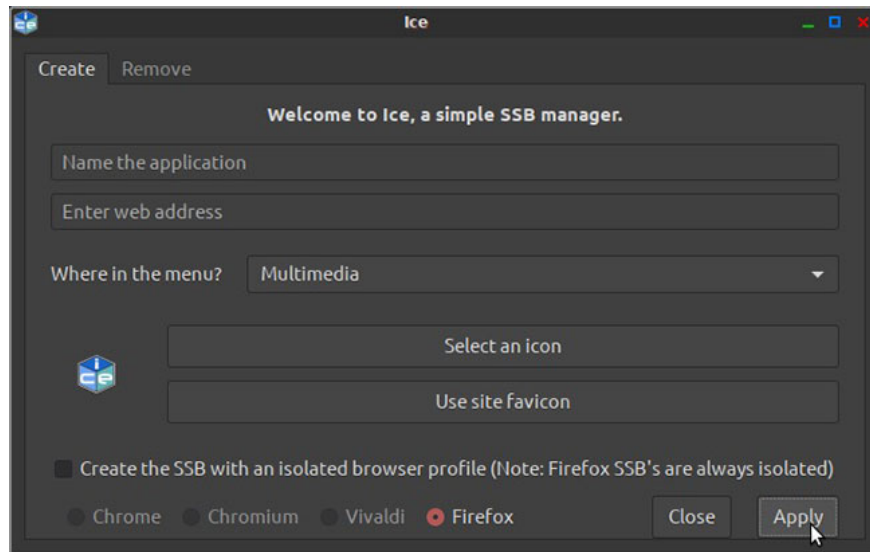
Ice

Create Remove

Welcome to Ice, a simple SSB manager.

Name the application

Enter web address

Where in the menu? Multimedia

Select an icon

Use site favicon

Create the SSB with an isolated browser profile (Note: Firefox SSB's are always isolated)

Chrome Chromium Vivaldi Firefox Close Apply